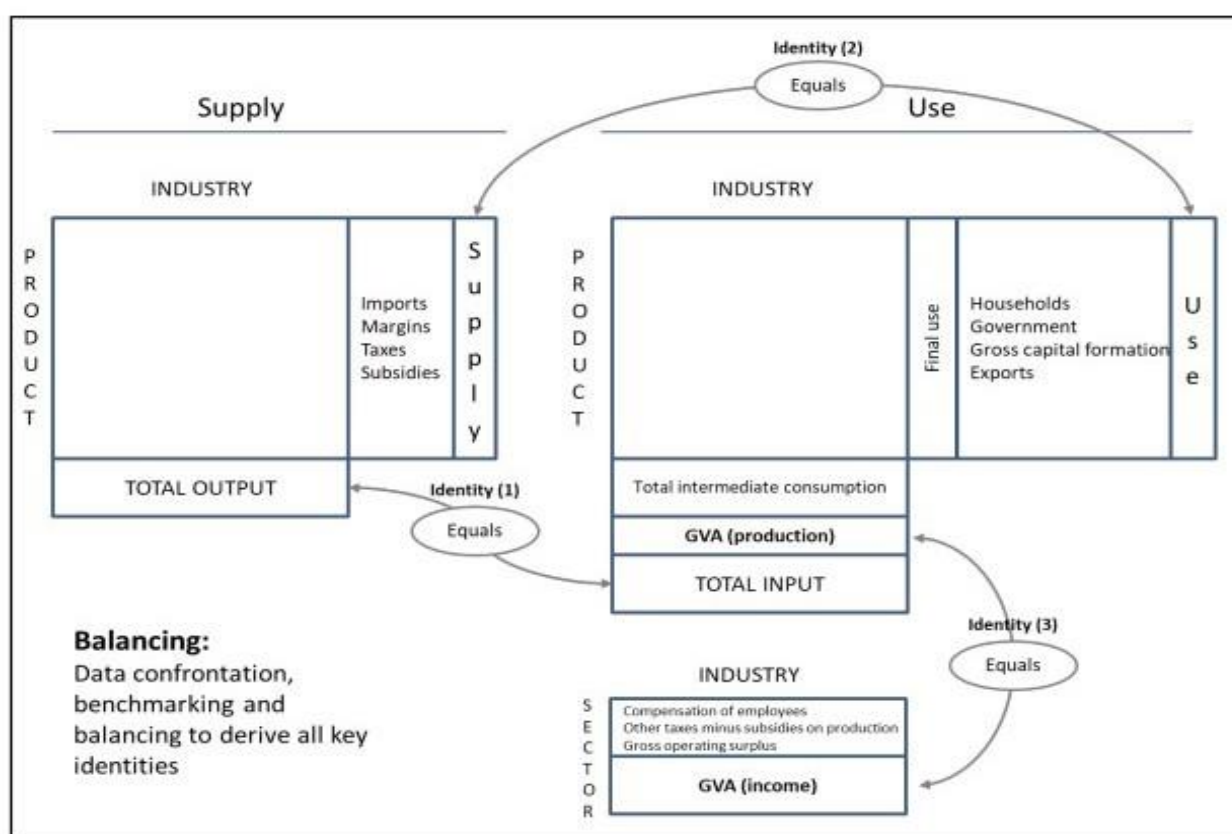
Identity (2)

Equals

Supply

Use

INDUSTRY

INDUSTRY

P R O D U C T

Imports
Margins
Taxes
Subsidies

S u p p l y

P R O D U C T

Final use

Households
Government
Gross capital formation
Exports

U s e

TOTAL OUTPUT

Identity (1)

Equals

Total intermediate consumption

GVA (production)

TOTAL INPUT

Balancing:
Data confrontation, benchmarking and balancing to derive all key identities

Identity (3)

Equals

INDUSTRY

S E C T O R

Compensation of employees
Other taxes minus subsidies on production
Gross operating surplus

GVA (income)